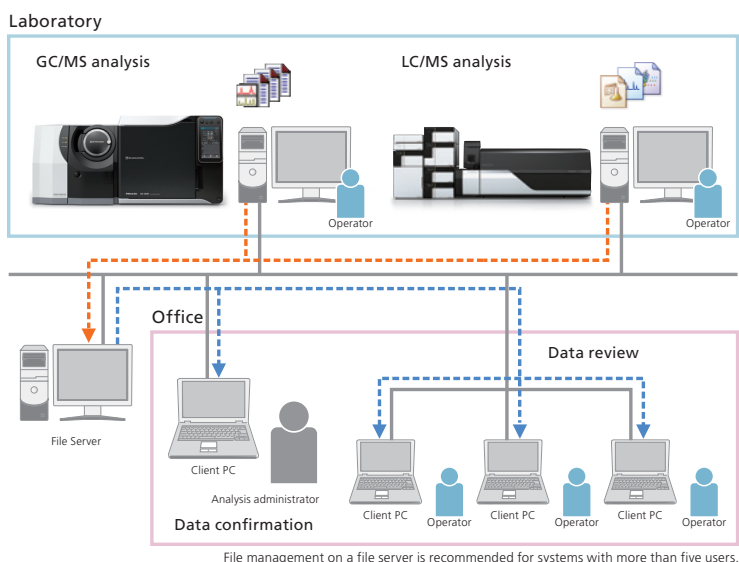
Laboratory

GC/MS analysis

LC/MS analysis

Operator

Operator

Office

Data review

File Server

Client PC

Analysis administrator

Client PC

Operator

Client PC

Operator

Client PC

Operator

Data confirmation

File management on a file server is recommended for systems with more than five users.